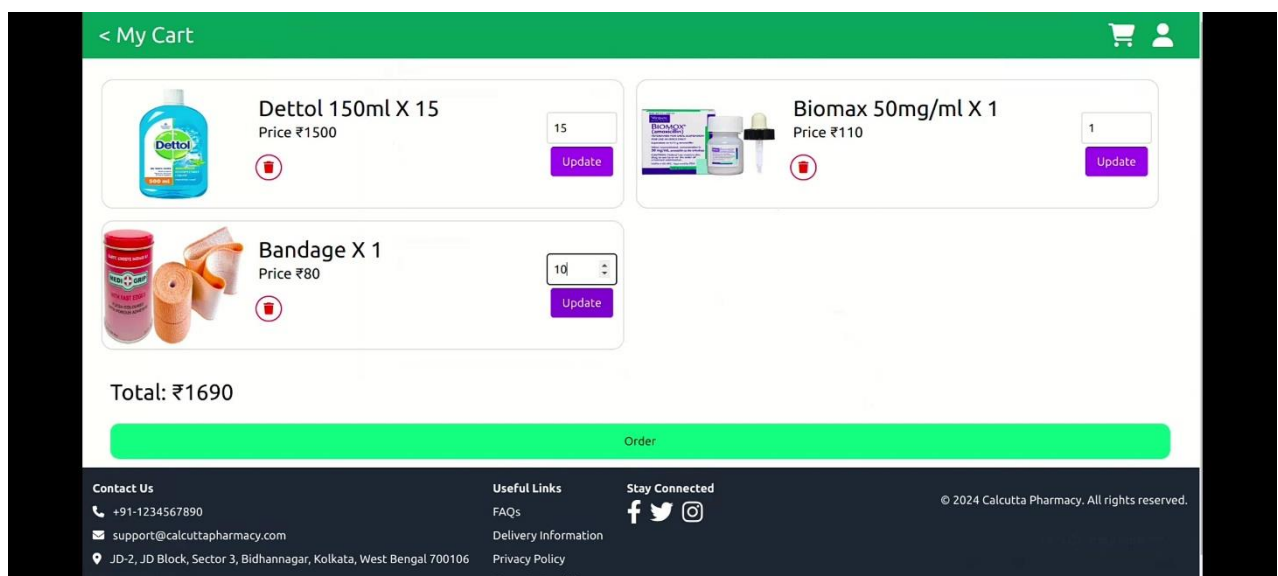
< My Cart

Dettol 150ml X 15
Price ₹1500
15
Update

Biomax 50mg/ml X 1
Price ₹110
1
Update

Bandage X 1
Price ₹80
10
Update

Total: ₹1690

Order

Contact Us
+91-1234567890
support@calcuttapharmacy.com
JD-2, JD Block, Sector 3, Bidhannagar, Kolkata, West Bengal 700106

Useful Links
FAQs
Delivery Information
Privacy Policy

Stay Connected

© 2024 Calcutta Pharmacy. All rights reserved.